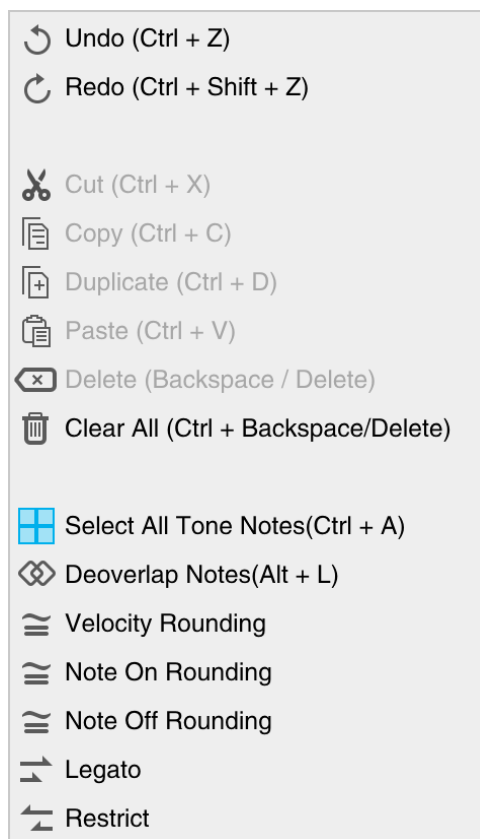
Undo (Ctrl + Z)
Redo (Ctrl + Shift + Z)

Cut (Ctrl + X)
Copy (Ctrl + C)
Duplicate (Ctrl + D)
Paste (Ctrl + V)
Delete (Backspace / Delete)
Clear All (Ctrl + Backspace/Delete)

Select All Tone Notes(Ctrl + A)
Deoverlap Notes(Alt + L)
Velocity Rounding
Note On Rounding
Note Off Rounding
Legato
Restrict